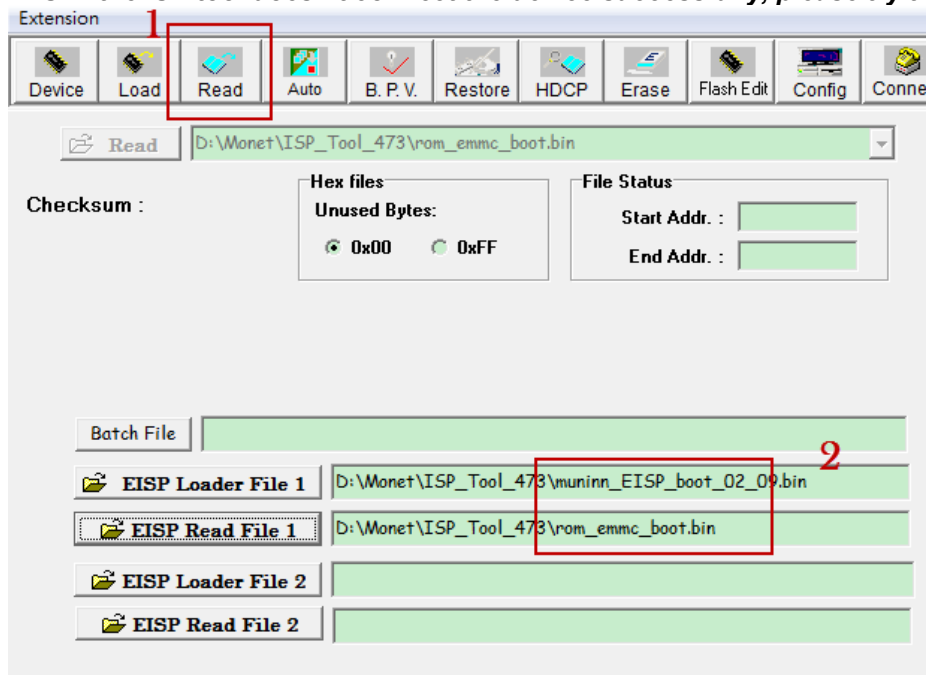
Extension

1

Device Load Read Auto B. P. V. Restore HDCP Erase Flash Edit Config Conne

Read D:\Monet\ISP_Tool_473\rom_emmc_boot.bin

Checksum :

Hex files
Unused Bytes:
0x00 0xFF

File Status
Start Addr. :
End Addr. :

Batch File

2

EISP Loader File 1 D:\Monet\ISP_Tool_473\muninn_EISP_boot_02_09.bin

EISP Read File 1 D:\Monet\ISP_Tool_473\rom_emmc_boot.bin

EISP Loader File 2

EISP Read File 2